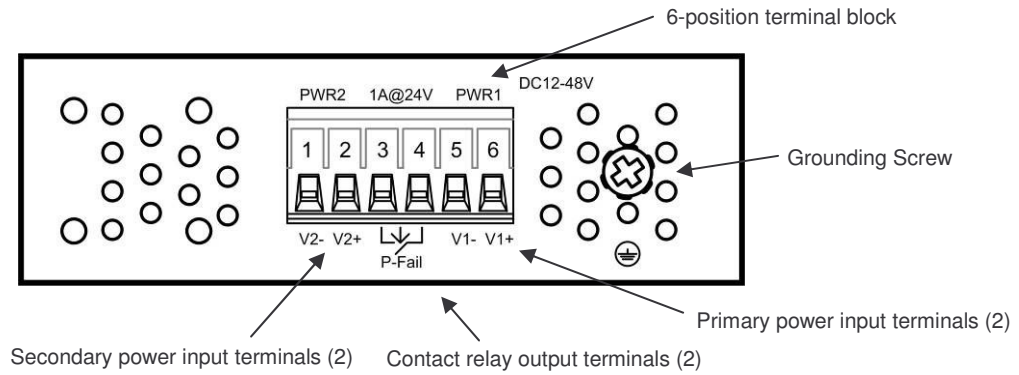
6-position terminal block

PWR2 1A@24V PWR1 DC12-48V

1 2 3 4 5 6

Grounding Screw

V2- V2+ V1- V1+

P-Fail

Primary power input terminals (2)

Secondary power input terminals (2)

Contact relay output terminals (2)